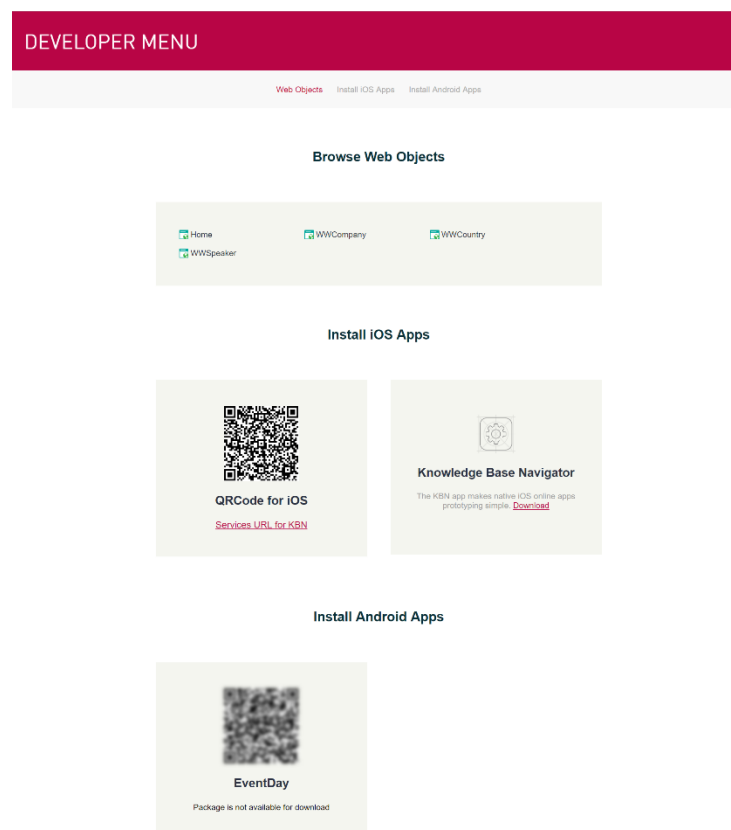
DEVELOPER MENU

Web Objects Install iOS Apps Install Android Apps

Browse Web Objects

Home WWCompany WWCountry
WWSpeaker

Install iOS Apps

QRCode for iOS

Services URL for KBN

Knowledge Base Navigator

The KBN app makes native iOS online apps prototyping simple. Download

Install Android Apps

EventDay

Package is not available for download